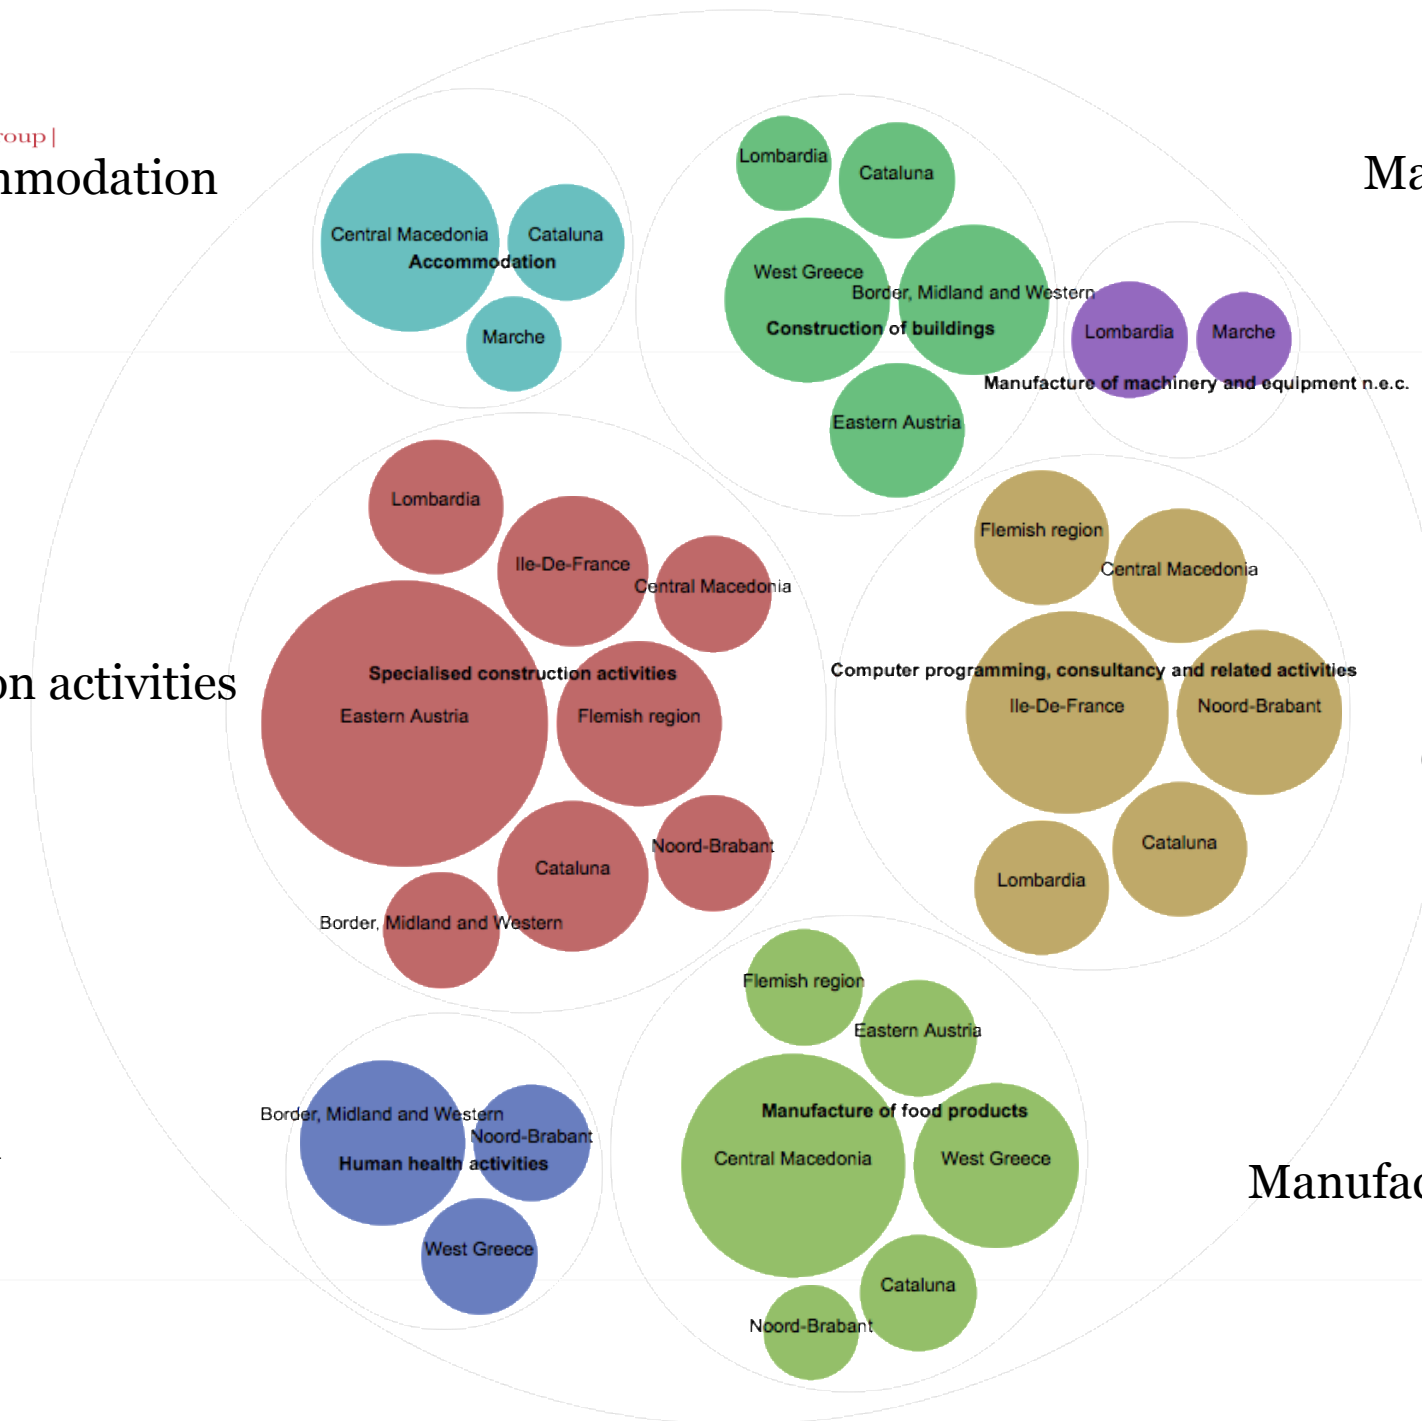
roup |

nmodation

Ma

Central Macedonia
Cataluna
Accommodation
Marche

Lombardia
Cataluna
West Greece
Border, Midland and Western
Construction of buildings
Eastern Austria

Lombardia
Marche
Manufacture of machinery and equipment n.e.c.

on activities

Lombardia
Ile-De-France
Central Macedonia
Specialised construction activities
Eastern Austria
Flemish region
Cataluna
Noord-Brabant
Border, Midland and Western

Flemish region
Central Macedonia
Computer programming, consultancy and related activities
Ile-De-France
Noord-Brabant
Cataluna
Lombardia

Flemish region
Eastern Austria
Manufacture of food products
Central Macedonia
West Greece
Cataluna
Noord-Brabant

Border, Midland and Western
Noord-Brabant
Human health activities
West Greece

Manufac